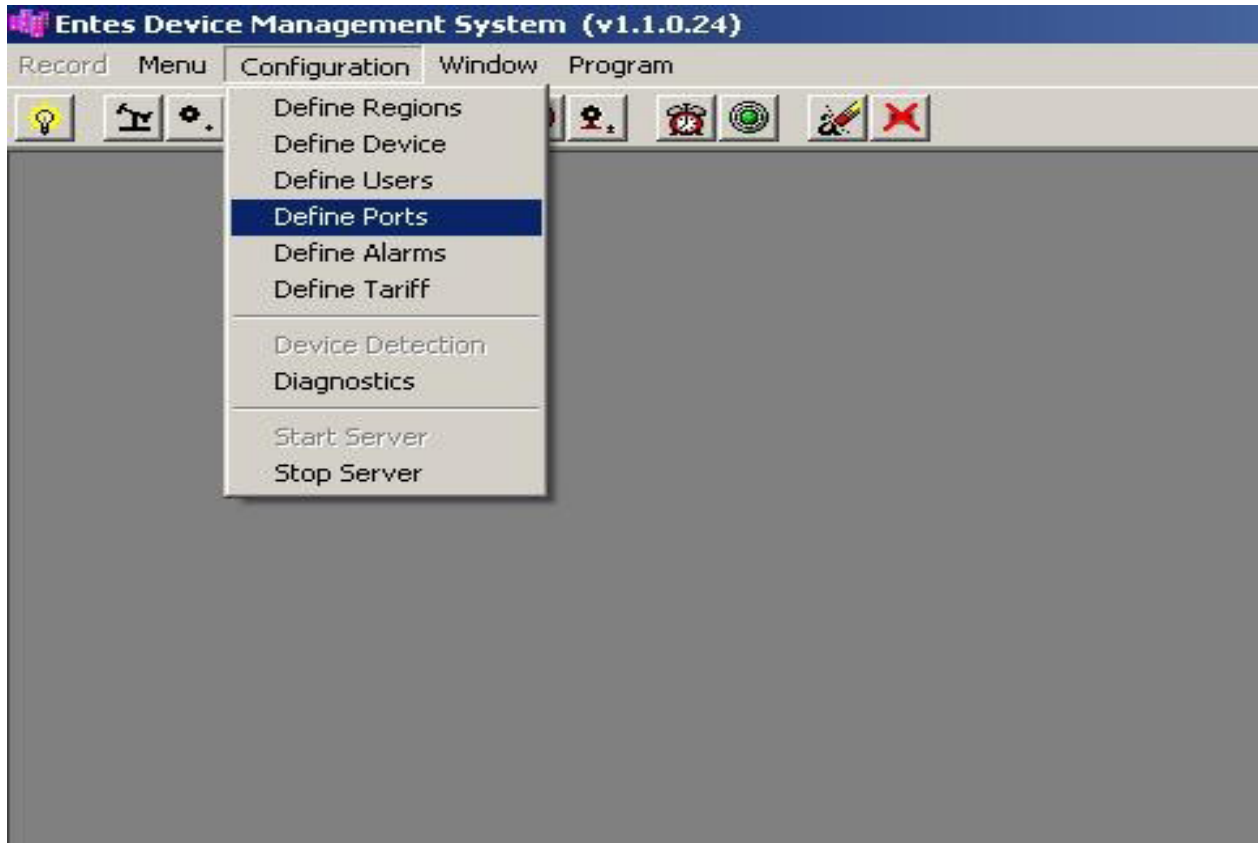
Entes Device Management System (v1.1.0.24)

Record Menu Configuration Window Program

Define Regions
Define Device
Define Users
Define Ports
Define Alarms
Define Tariff

Device Detection
Diagnostics

Start Server
Stop Server